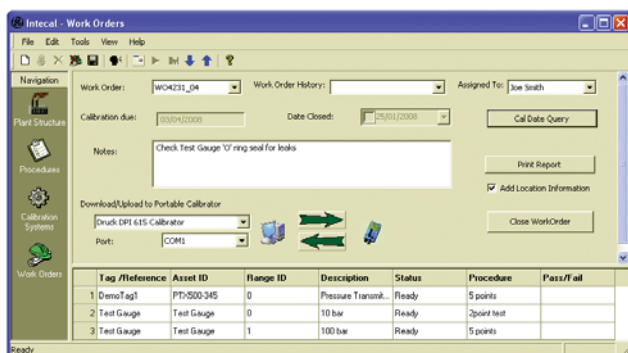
Intecal - Work Orders

File Edit Tools View Help

Navigation

Plant Structure

Procedures

Calibration Systems

Work Orders

Work Order: WO4231_04

Work Order History:

Assigned To: Joe Smith

Calibration due: 03/04/2008

Date Closed: 25/01/2008

Cal Date Query

Notes: Check Test Gauge 'O' ring seal for leaks

Print Report

Add Location Information

Download/Upload to Portable Calibrator

Druck DPI 615 Calibrator

Port: COM1

Close WorkOrder

| | Tag /Reference | Asset ID | Range ID | Description | Status | Procedure | Pass/Fail |
|---|---|---|---|---|---|---|---|
| 1 | DemoTag1 | PTX500-345 | 0 | Pressure Transmit... | Ready | 5 points | |
| 2 | Test Gauge | Test Gauge | 0 | 10 bar | Ready | 2point test | |
| 3 | Test Gauge | Test Gauge | 1 | 100 bar | Ready | 5 points | |

Ready